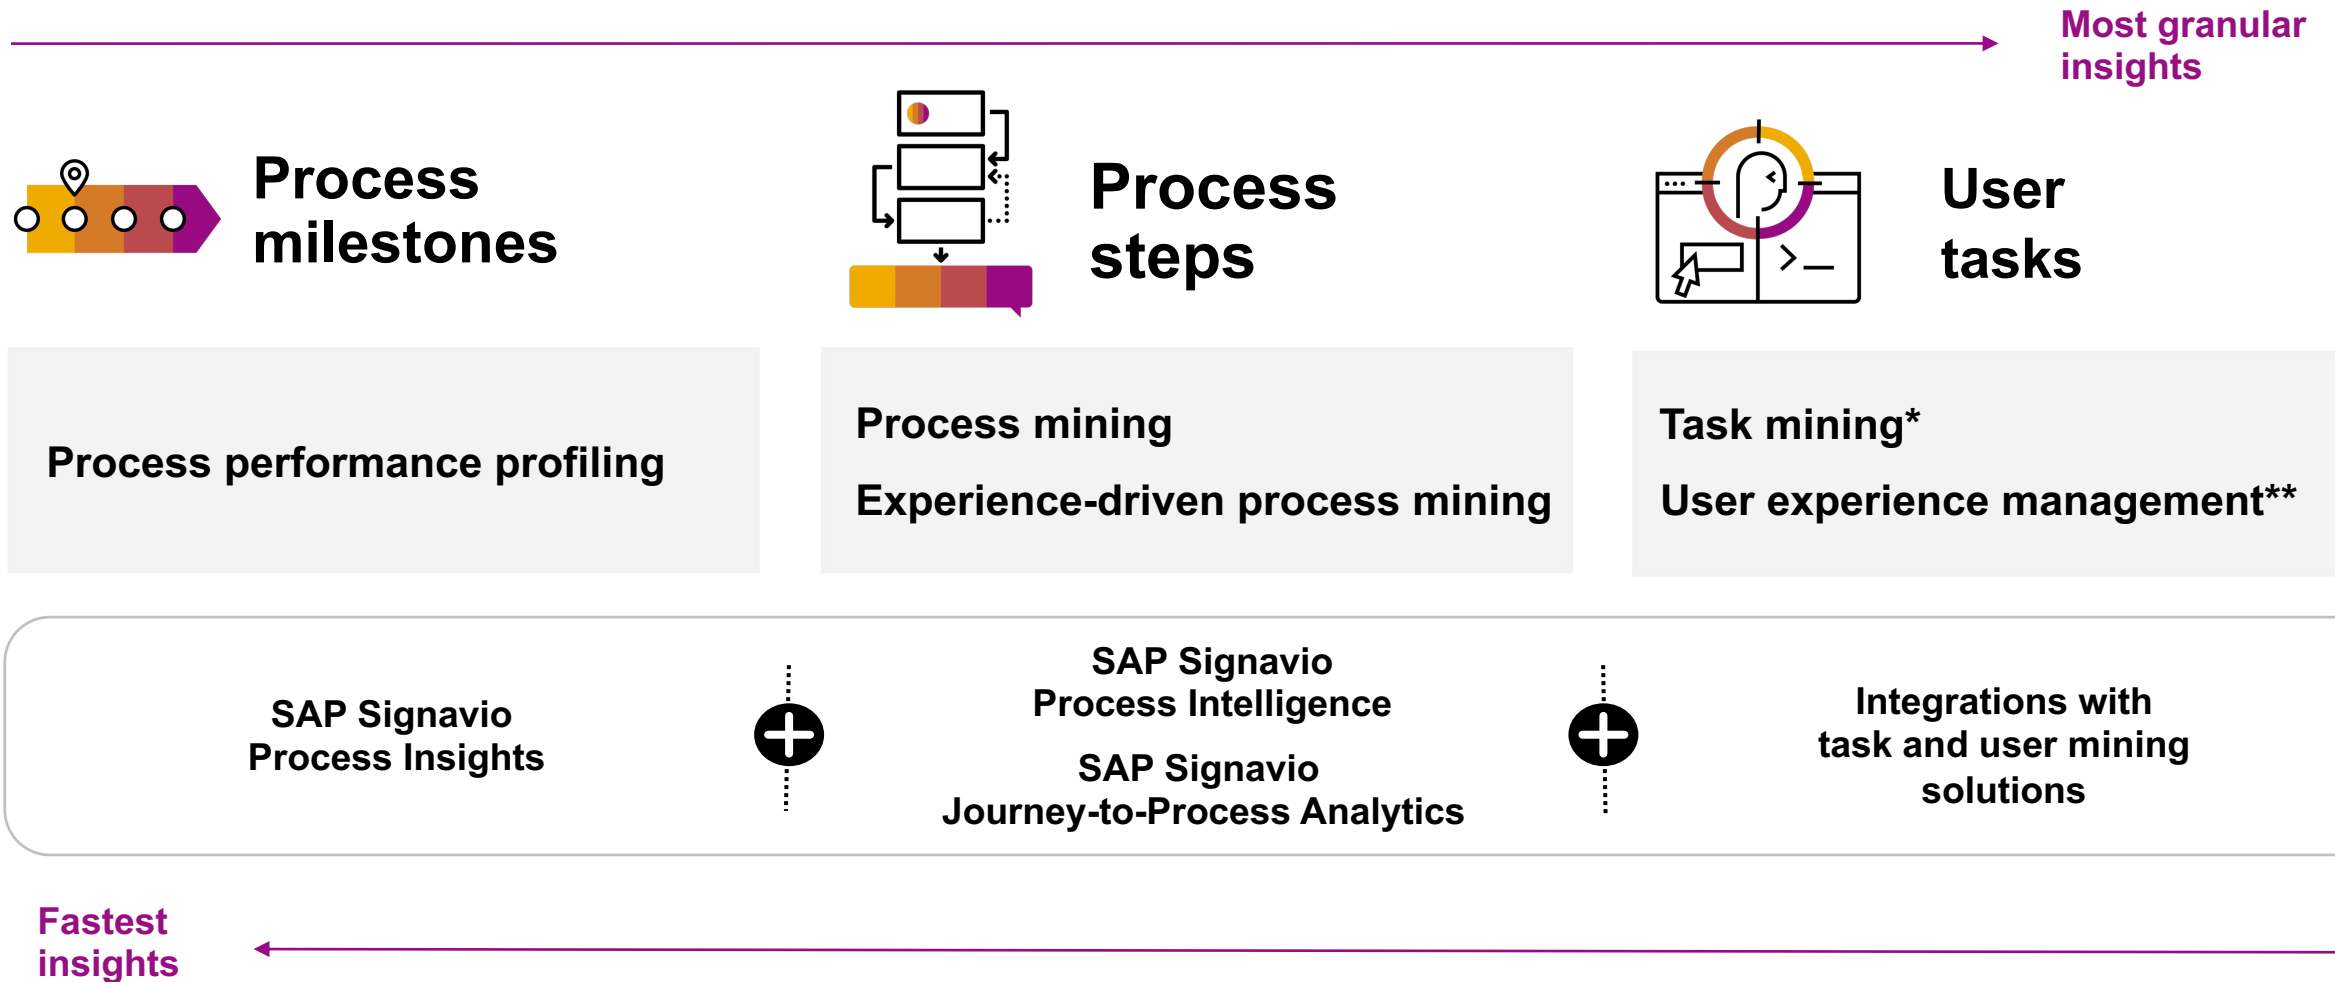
Most granular insights

Process milestones

Process steps

User tasks

Process performance profiling

Process mining

Experience-driven process mining

Task mining*

User experience management**

SAP Signavio Process Insights

SAP Signavio Process Intelligence

SAP Signavio Journey-to-Process Analytics

Integrations with task and user mining solutions

Fastest insights